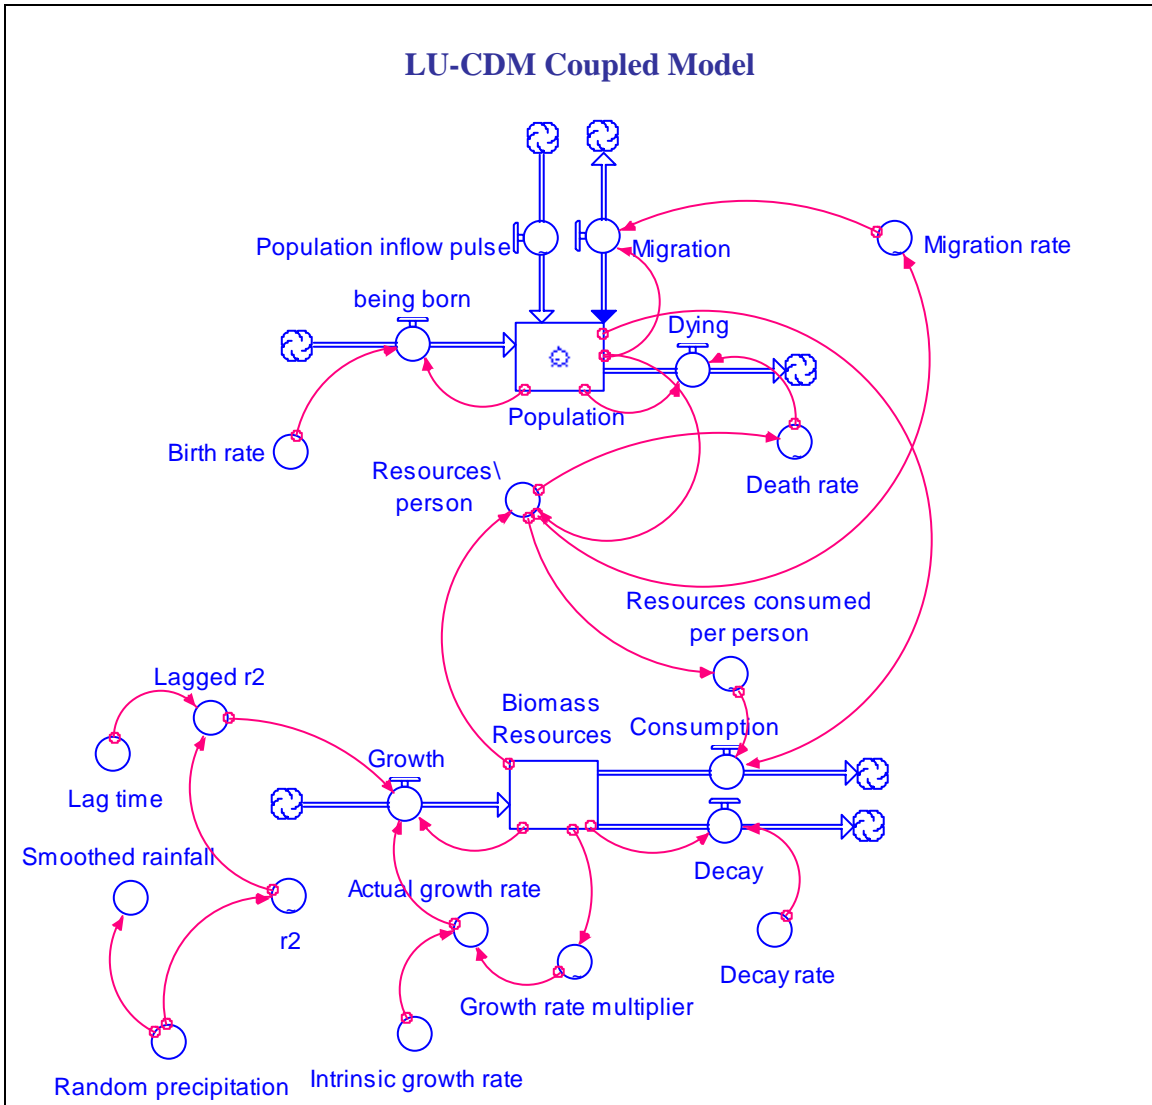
LU-CDM Coupled Model

Population inflow pulse

Migration

Migration rate

being born

Dying

Population

Birth rate

Resources\ person

Death rate

Resources consumed per person

Lagged r2

Biomass Resources

Consumption

Growth

Lag time

Smoothed rainfall

Actual growth rate

Decay

r2

Decay rate

Growth rate multiplier

Random precipitation

Intrinsic growth rate